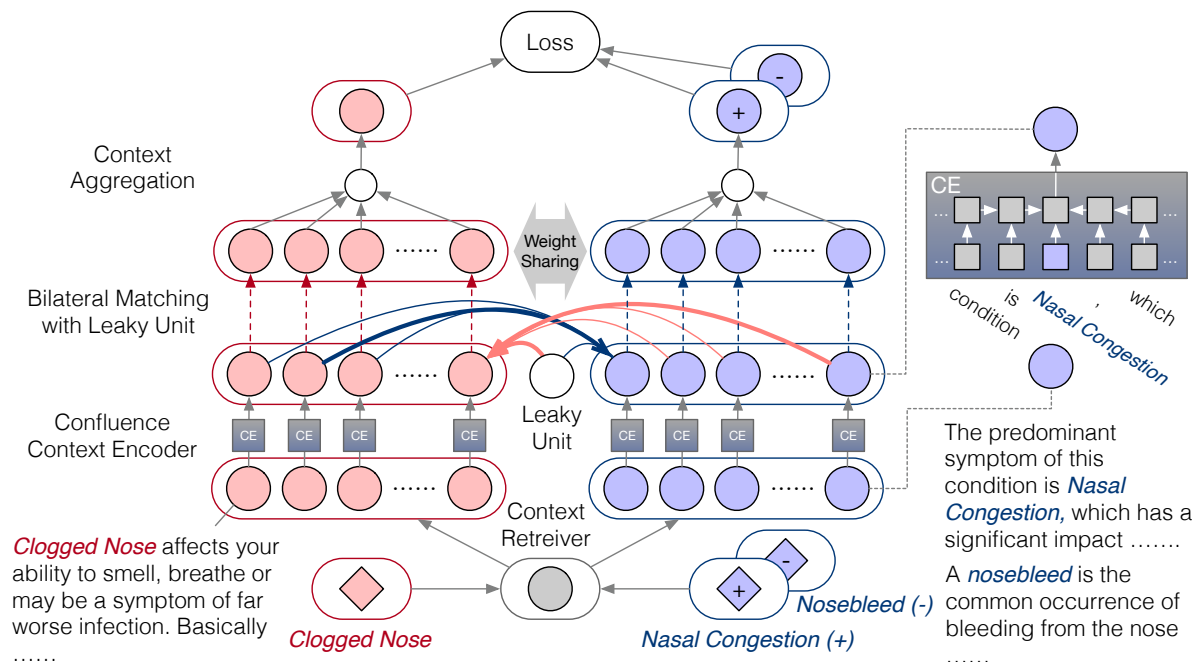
Loss

-

+

Context Aggregation

Weight Sharing

Bilateral Matching with Leaky Unit

Leaky Unit

Confluence Context Encoder

CE CE CE CE

CE CE CE CE

CE

...

...

condition

is

Nasal Congestion

,

which

Context Retreiver

The predominant symptom of this condition is Nasal Congestion, which has a significant impact …….

A nosebleed is the common occurrence of bleeding from the nose ……

Clogged Nose affects your ability to smell, breathe or may be a symptom of far worse infection. Basically ……

Clogged Nose

-

+

Nosebleed (-)

Nasal Congestion (+)